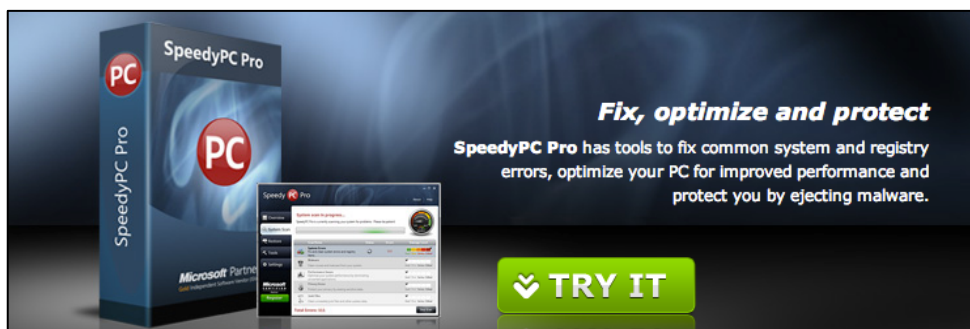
SpeedyPC Pro

PC

SpeedyPC Pro

PC

Microsoft Partner
Gold Independent Software Vendor (ISV)

Speedy PC Pro

System scan in progress...

Fix, optimize and protect

SpeedyPC Pro has tools to fix common system and registry errors, optimize your PC for improved performance and protect you by ejecting malware.

TRY IT